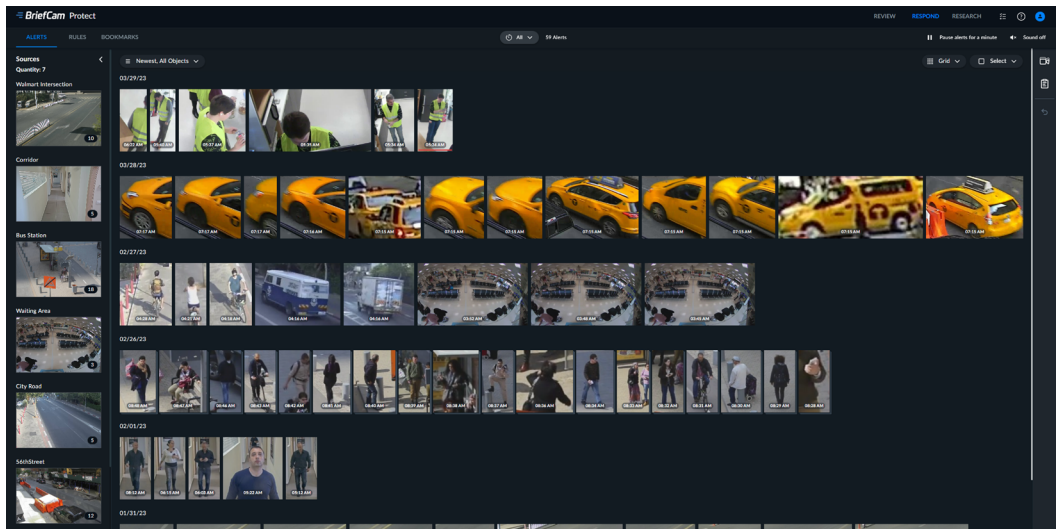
BriefCam Protect

REVIEW RESPOND RESEARCH

ALERTS RULES BOOKMARKS

All 59 Alerts

Pause alerts for a minute Sound off

Sources
Quantity: 7

Walmart Intersection
10

Corridor
5

Bus Station
18

Waiting Area
3

City Road
5

56thStreet
12

Newest, All Objects

Grid Select

03/29/23

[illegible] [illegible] 07:37 AM 07:35 AM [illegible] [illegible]

03/28/23

07:17 AM 07:17 AM 07:17 AM 07:16 AM 07:15 AM 07:15 AM 07:15 AM 07:15 AM 07:15 AM 07:15 AM 07:15 AM 07:15 AM

02/27/23

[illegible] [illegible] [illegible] 04:56 AM 04:56 AM 03:52 AM 03:48 AM 03:45 AM

02/26/23

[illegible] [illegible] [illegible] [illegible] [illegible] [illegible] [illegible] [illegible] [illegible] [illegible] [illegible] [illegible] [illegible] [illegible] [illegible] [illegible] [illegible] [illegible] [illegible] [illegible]

02/01/23

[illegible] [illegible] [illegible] 05:22 AM 05:12 AM

01/31/23